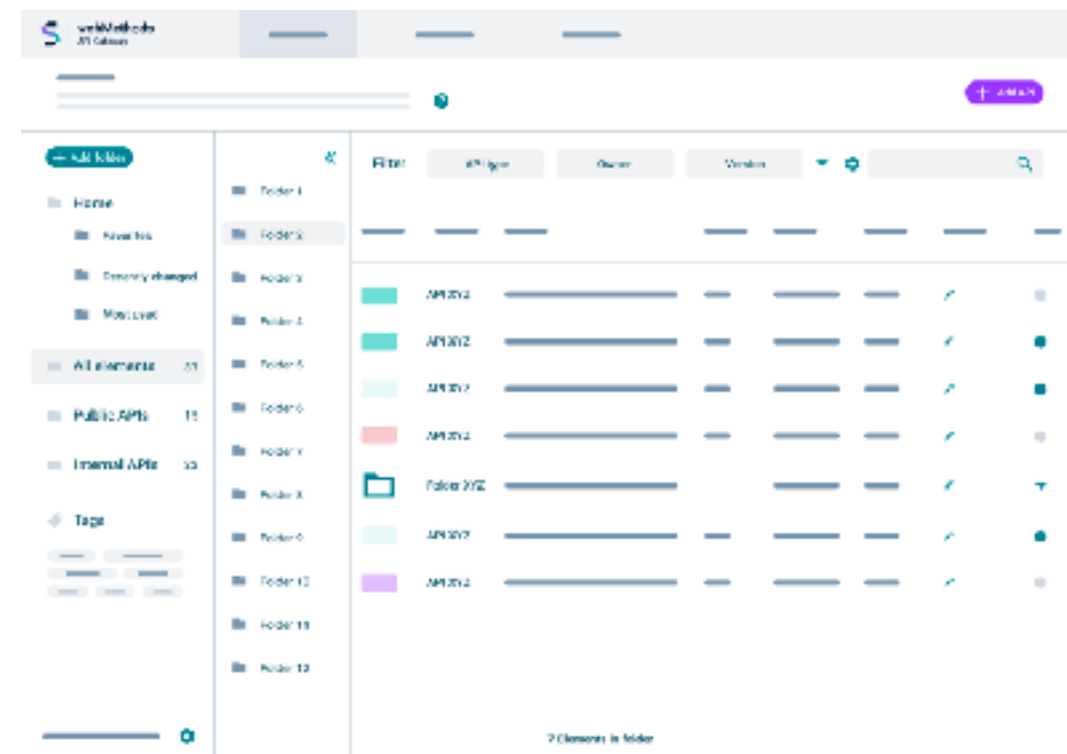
webMethods
API Gateway

+ Add folder

Home

Favorites

Recently changed

Most used

All elements 77

Public APIs 15

Internal APIs 55

Tags

Folder 1

Folder 2

Folder 3

Folder 4

Folder 5

Folder 6

Folder 7

Folder 8

Folder 9

Folder 10

Folder 11

Folder 12

Filter: API type Owner Version

API XYZ

API XYZ

API XYZ

API XYZ

Folder XYZ

API XYZ

API XYZ

7 Elements in folder